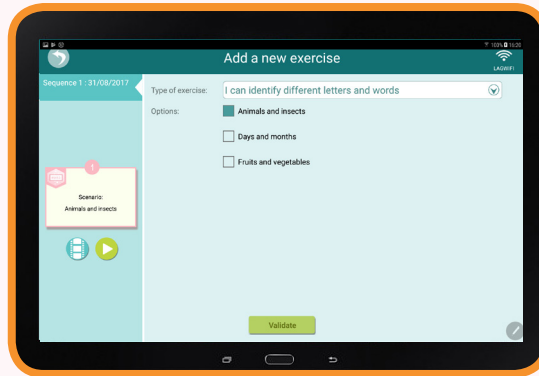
103% 16:20

Add a new exercise

LAGWIFI

Sequence 1 : 31/08/2017

Type of exercise: I can identify different letters and words

Options:

Animals and insects

Days and months

Fruits and vegetables

1

Scenario:
Animals and insects

Validate